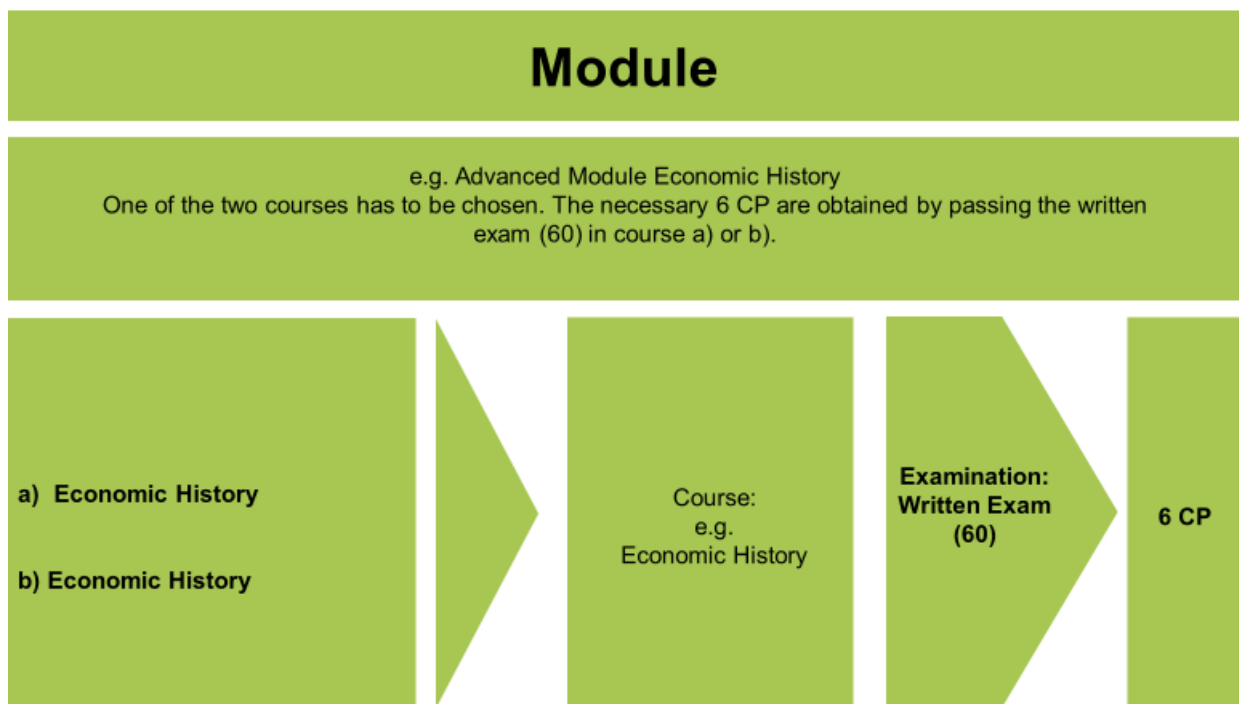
Module

e.g. Advanced Module Economic History
One of the two courses has to be chosen. The necessary 6 CP are obtained by passing the written exam (60) in course a) or b).

a) Economic History

b) Economic History

Course:
e.g.
Economic History

Examination:
Written Exam
(60)

6 CP